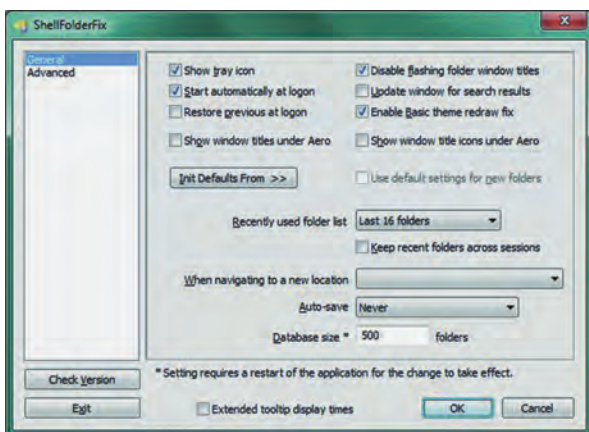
ShellFolderFix

General
Advanced

Show tray icon
Disable flashing folder window titles
Start automatically at logon
Update window for search results
Restore previous at logon
Enable Basic theme redraw fix
Show window titles under Aero
Show window title icons under Aero

Init Defaults From >>
Use default settings for new folders

Recently used folder list Last 16 folders
Keep recent folders across sessions

When navigating to a new location
Auto-save Never
Database size * 500 folders

Check Version
Exit

* Setting requires a restart of the application for the change to take effect.

Extended tooltip display times
OK
Cancel